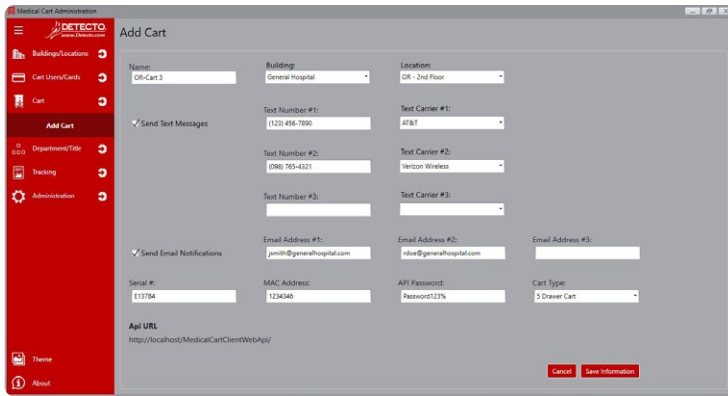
Medical Cart Administration

DETECTO
www.Detecto.com

Buildings/Locations

Cart Users/Cards

Cart

Add Cart

Department/Title

Tracking

Administration

Theme

About

Add Cart

Name:
OR-Cart 3

Building:
General Hospital

Location:
OR - 2nd Floor

Send Text Messages

Text Number #1:
(123) 456-7890

Text Carrier #1:
AT&T

Text Number #2:
(098) 765-4321

Text Carrier #2:
Verizon Wireless

Text Number #3:

Text Carrier #3:

Send Email Notifications

Email Address #1:
jsmith@generalhospital.com

Email Address #2:
rdoe@generalhospital.com

Email Address #3:

Serial #:
E13784

MAC Address:
1234346

API Password:
Password123%

Cart Type:
5 Drawer Cart

Api URL
http://localhost/MedicalCartClientWebApi/

Cancel

Save Information